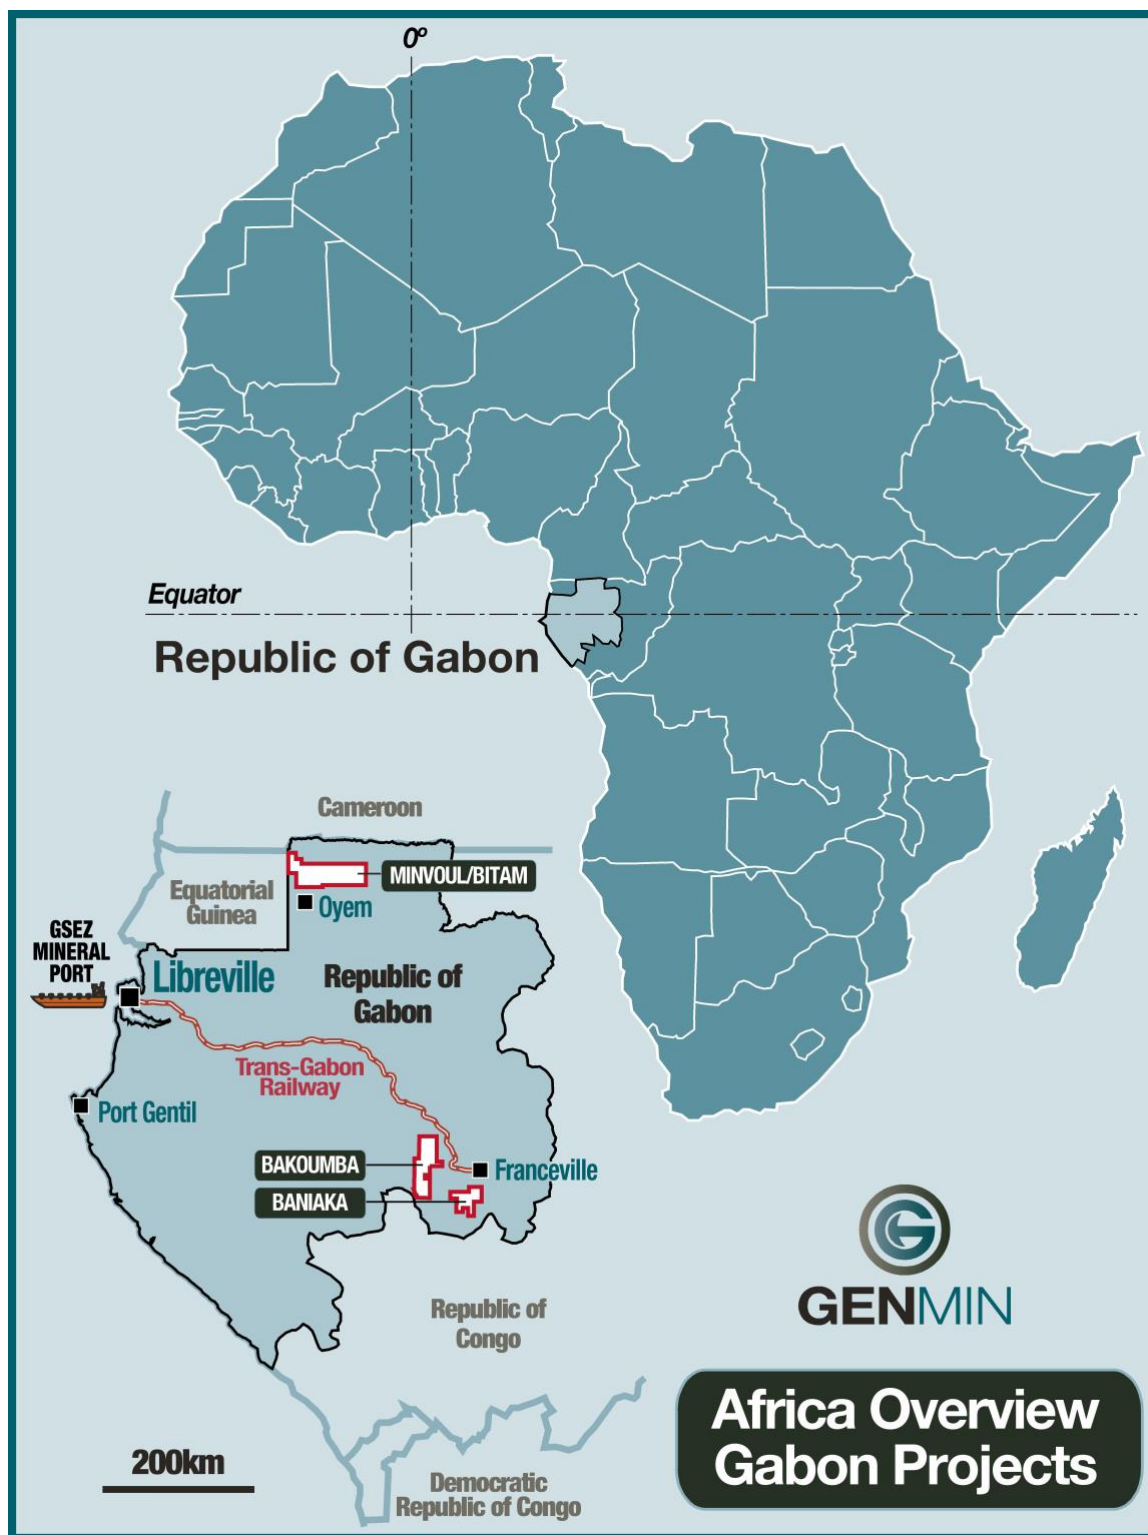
0°

Equator

Republic of Gabon

Cameroon

MINVOUL/BITAM

Equatorial Guinea

Oyem

GSEZ MINERAL PORT

Libreville

Republic of Gabon

Trans-Gabon Railway

Port Gentil

BAKOUMBA

Franceville

BANIAKA

Republic of Congo

GENMIN

200km

Democratic Republic of Congo

Africa Overview
Gabon Projects